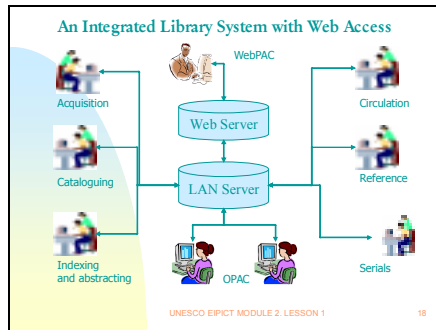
An Integrated Library System with Web Access

WebPAC

Acquisition

Web Server

Circulation

Cataloguing

LAN Server

Reference

Indexing and abstracting

OPAC

Serials

UNESCO EIPICT MODULE 2. LESSON 1

18